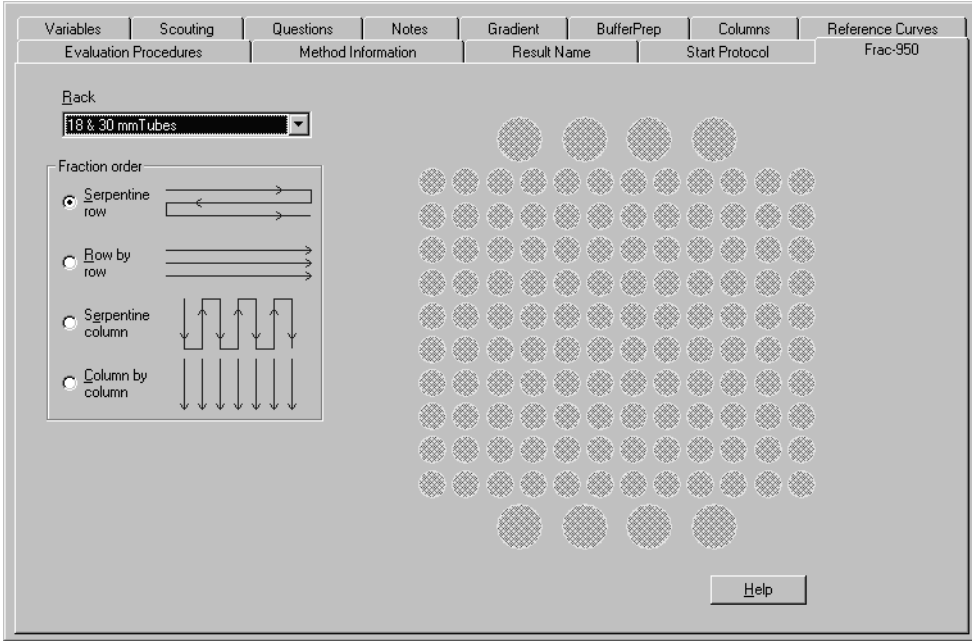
Variables | Scouting | Questions | Notes | Gradient | BufferPrep | Columns | Reference Curves
Evaluation Procedures | Method Information | Result Name | Start Protocol | Frac-950

Rack
18 & 30 mmTubes

Fraction order
Serpentine row
Row by row
Serpentine column
Column by column

Help